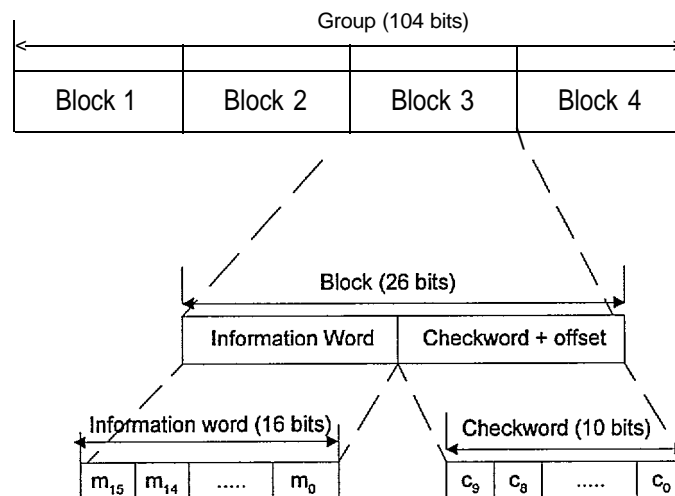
Group (104 bits)

| Block 1 | Block 2 | Block 3 | Block 4 |
|---|---|---|---|

Block (26 bits)

| Information Word | Checkword + offset |
|---|---|

Information word (16 bits)

| $m_{15}$ | $m_{14}$ | ..... | $m_0$ |
|---|---|---|---|

Checkword (10 bits)

| $c_9$ | $c_8$ | ..... | $c_0$ |
|---|---|---|---|